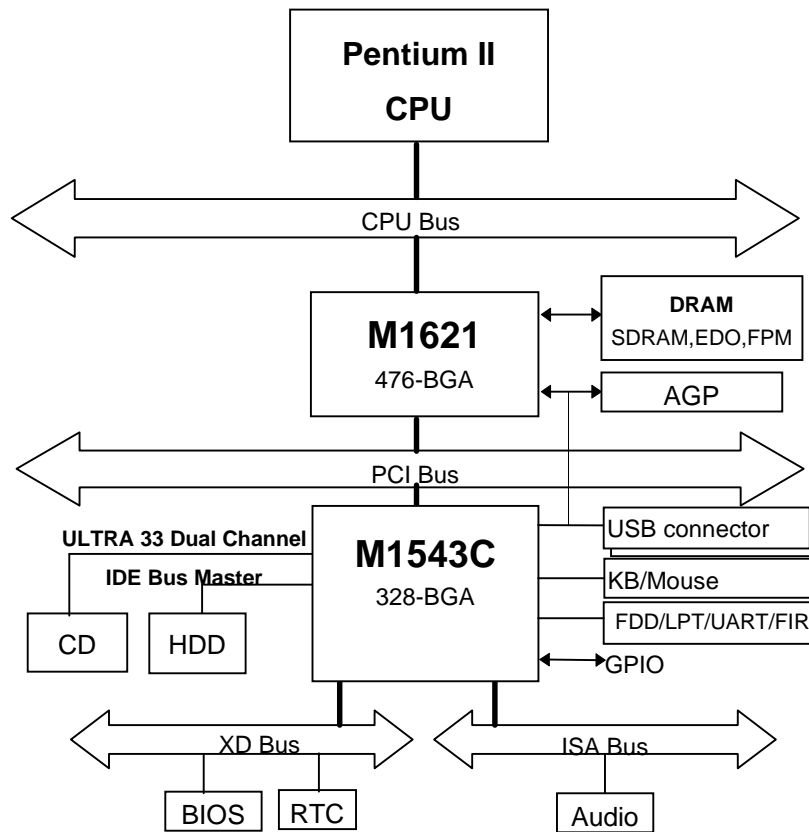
Pentium II
CPU

CPU Bus

M1621
476-BGA

DRAM
SDRAM,EDO,FPM

AGP

PCI Bus

ULTRA 33 Dual Channel
IDE Bus Master

M1543C
328-BGA

USB connector

KB/Mouse

FDD/LPT/UART/FIR

GPIO

CD

HDD

XD Bus

ISA Bus

BIOS

RTC

Audio